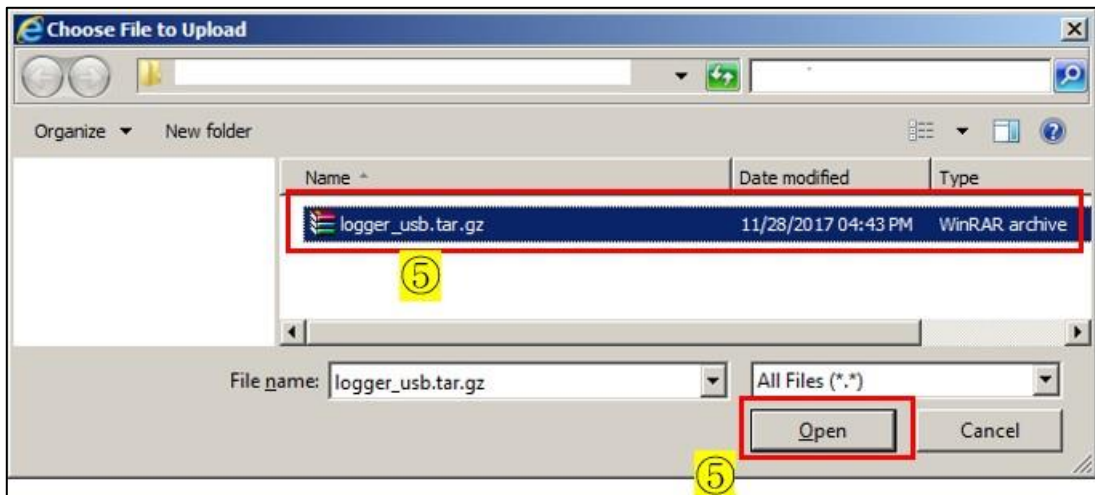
Choose File to Upload

Organize ▾ New folder

| Name | Date modified | Type |
|---|---|---|
| logger_usb.tar.gz | 11/28/2017 04:43 PM | WinRAR archive |

⑤

File name: logger_usb.tar.gz

All Files (\*.\*)

Open

Cancel

⑤